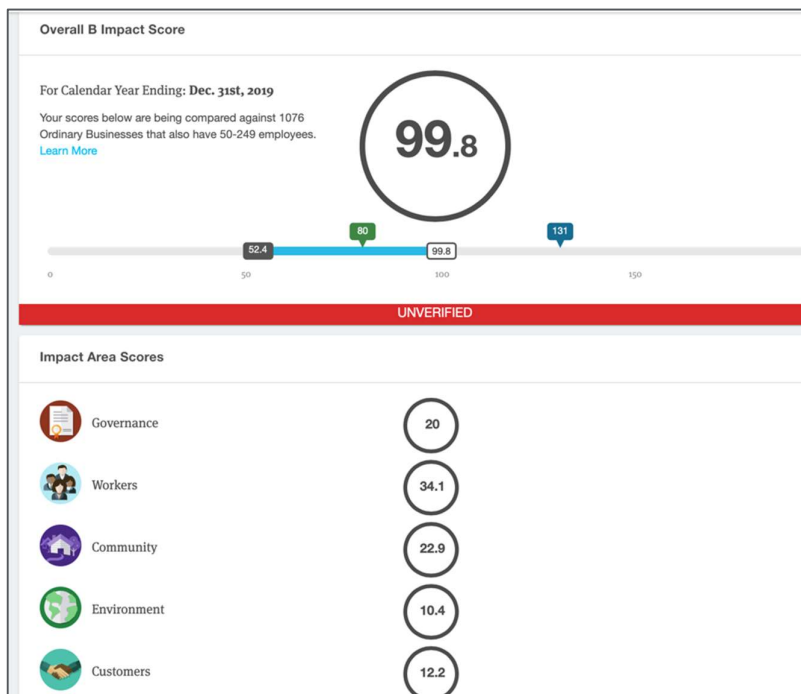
Overall B Impact Score

For Calendar Year Ending: Dec. 31st, 2019

Your scores below are being compared against 1076 Ordinary Businesses that also have 50-249 employees.
Learn More

99.8

80
131
52.4
99.8
0
50
100
150

UNVERIFIED

Impact Area Scores

Governance
20

Workers
34.1

Community
22.9

Environment
10.4

Customers
12.2